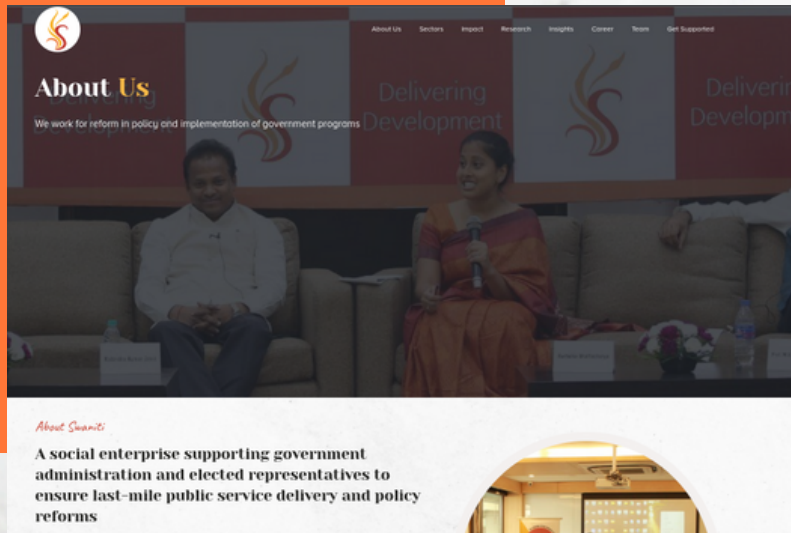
About Us Sectors Impact Research Insights Career Team Get Supported

About Us

We work for reform in policy and implementation of government programs

Delivering Development

Delivering Developm

About Swaniti

A social enterprise supporting government administration and elected representatives to ensure last-mile public service delivery and policy reforms